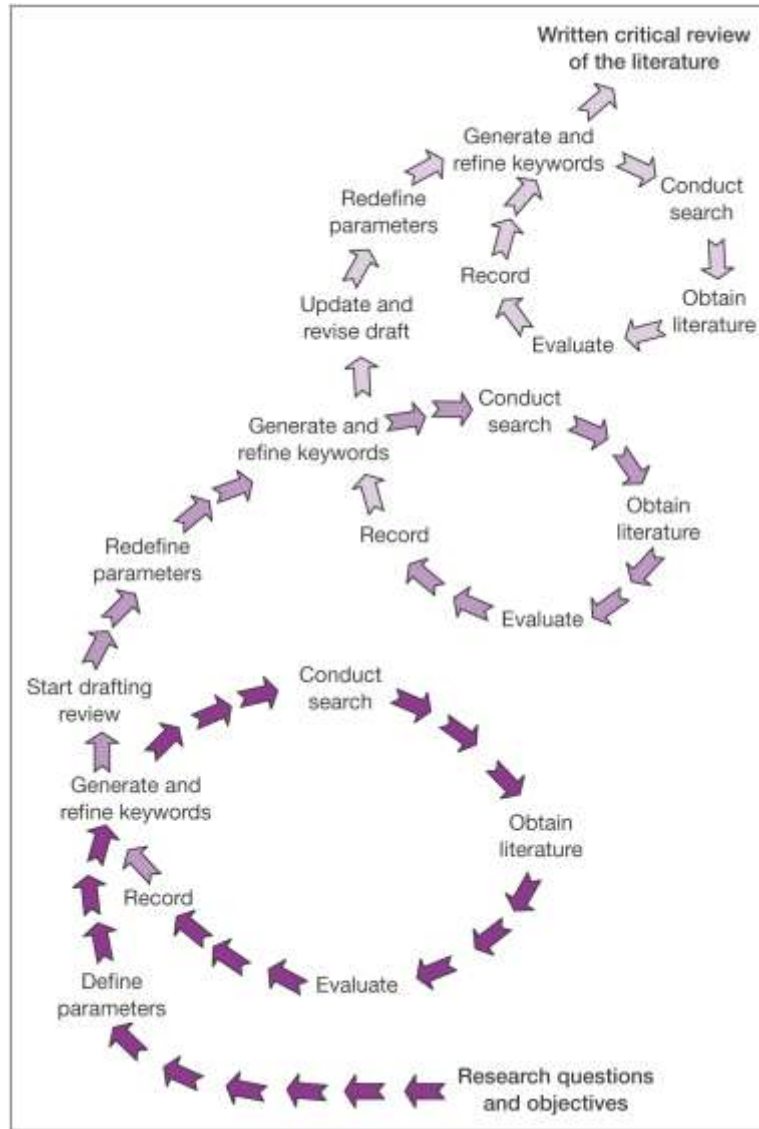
Written critical review of the literature

Generate and refine keywords

Conduct search

Redefine parameters

Record

Obtain literature

Update and revise draft

Evaluate

Generate and refine keywords

Conduct search

Obtain literature

Redefine parameters

Record

Evaluate

Start drafting review

Conduct search

Generate and refine keywords

Obtain literature

Record

Define parameters

Evaluate

Research questions and objectives